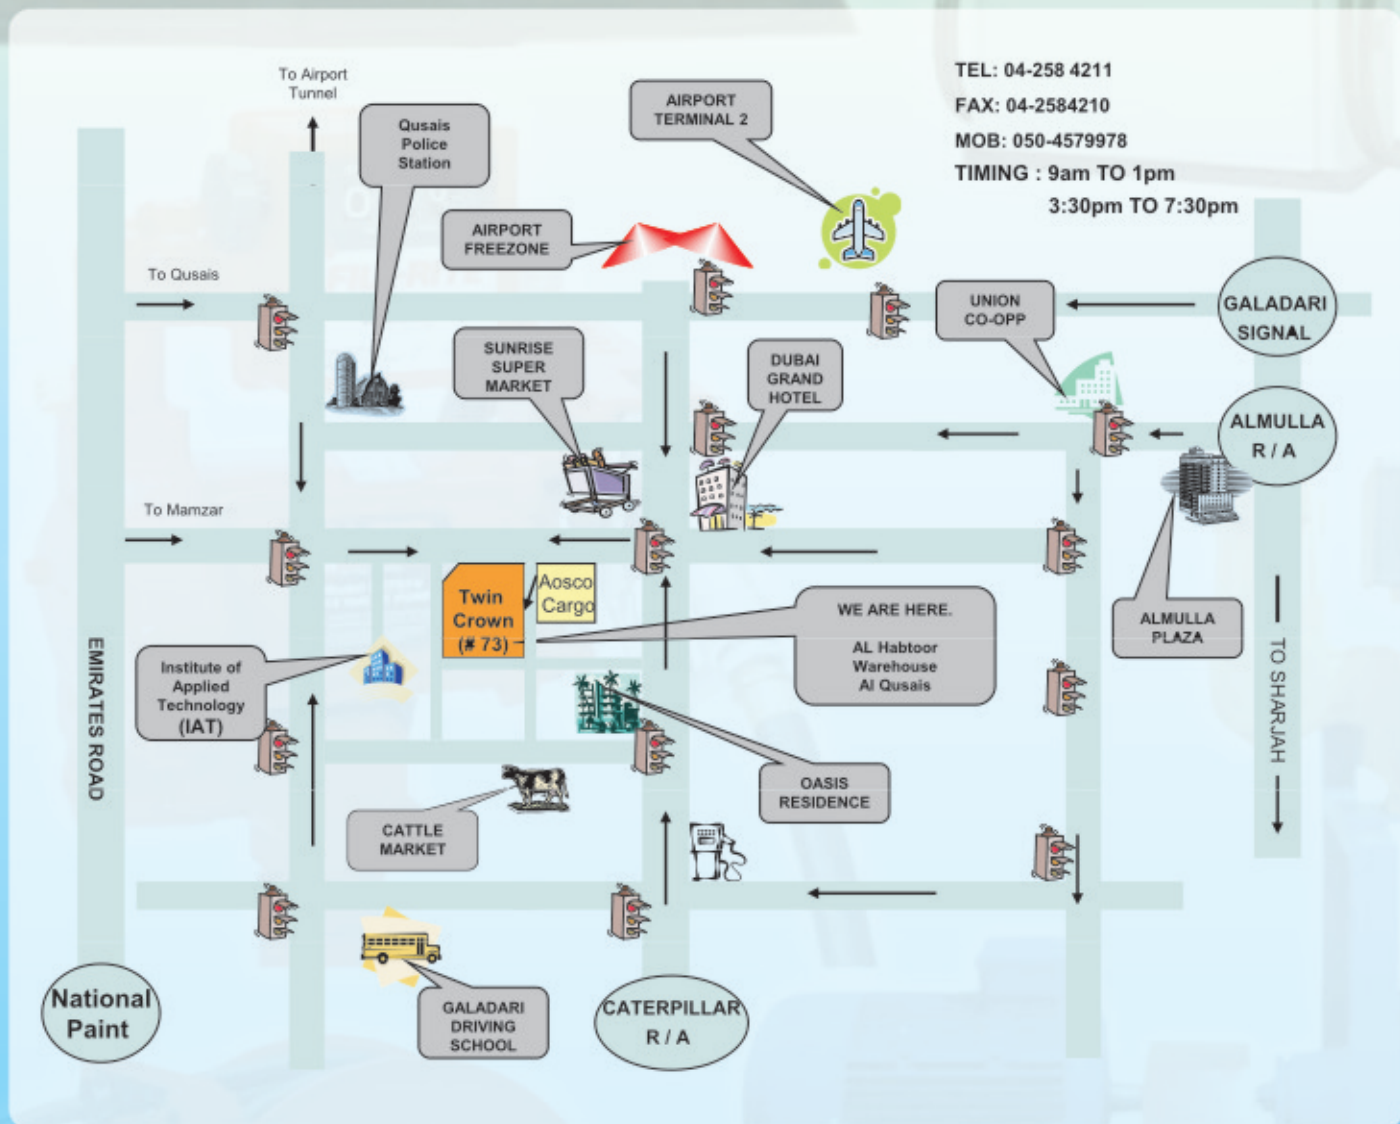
To Airport Tunnel

Qusais Police Station

AIRPORT TERMINAL 2

TEL: 04-258 4211
FAX: 04-2584210
MOB: 050-4579978
TIMING : 9am TO 1pm
3:30pm TO 7:30pm

AIRPORT FREEZONE

To Qusais

UNION CO-OPP

GALADARI SIGNAL

SUNRISE SUPER MARKET

DUBAI GRAND HOTEL

ALMULLA R / A

To Mamzar

Twin Crown (# 73)

Aosco Cargo

WE ARE HERE.
AL Habtoor Warehouse Al Qusais

ALMULLA PLAZA

EMIRATES ROAD

Institute of Applied Technology (IAT)

TO SHARJAH

OASIS RESIDENCE

CATTLE MARKET

National Paint

GALADARI DRIVING SCHOOL

CATERPILLAR R / A